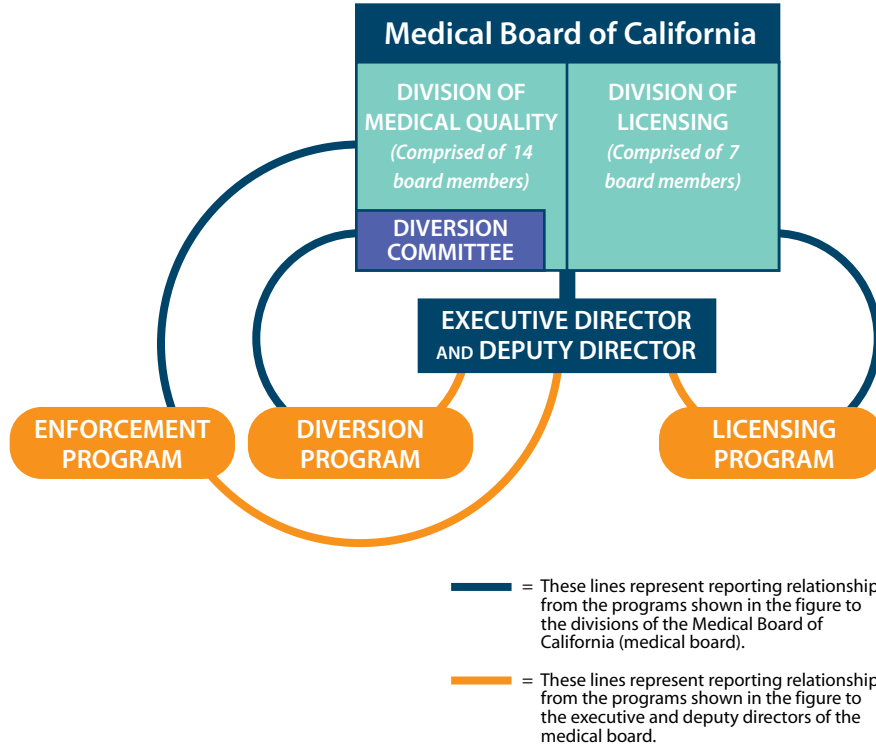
Medical Board of California

DIVISION OF MEDICAL QUALITY
(Comprised of 14 board members)

DIVISION OF LICENSING
(Comprised of 7 board members)

DIVERSION COMMITTEE

EXECUTIVE DIRECTOR AND DEPUTY DIRECTOR

ENFORCEMENT PROGRAM

DIVERSION PROGRAM

LICENSING PROGRAM

= These lines represent reporting relationship from the programs shown in the figure to the divisions of the Medical Board of California (medical board).

= These lines represent reporting relationship from the programs shown in the figure to the executive and deputy directors of the medical board.